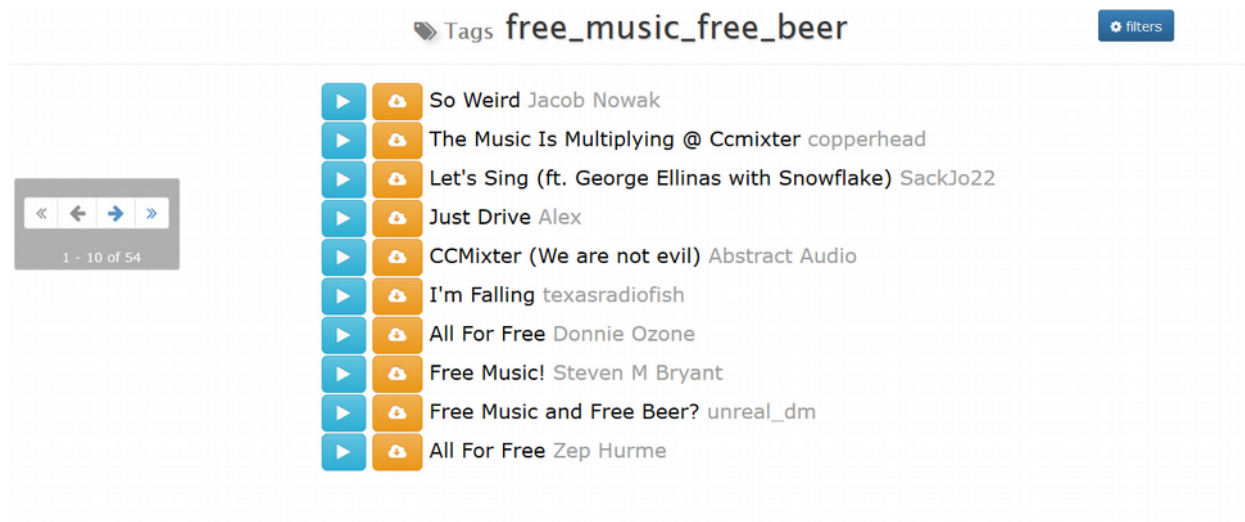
Tags free_music_free_beer

filters

« ← → »

1 - 10 of 54

So Weird Jacob Nowak
The Music Is Multiplying @ Ccmixter copperhead
Let's Sing (ft. George Ellinas with Snowflake) SackJo22
Just Drive Alex
CCMixter (We are not evil) Abstract Audio
I'm Falling texasradiofish
All For Free Donnie Ozone
Free Music! Steven M Bryant
Free Music and Free Beer? unreal_dm
All For Free Zep Hurme